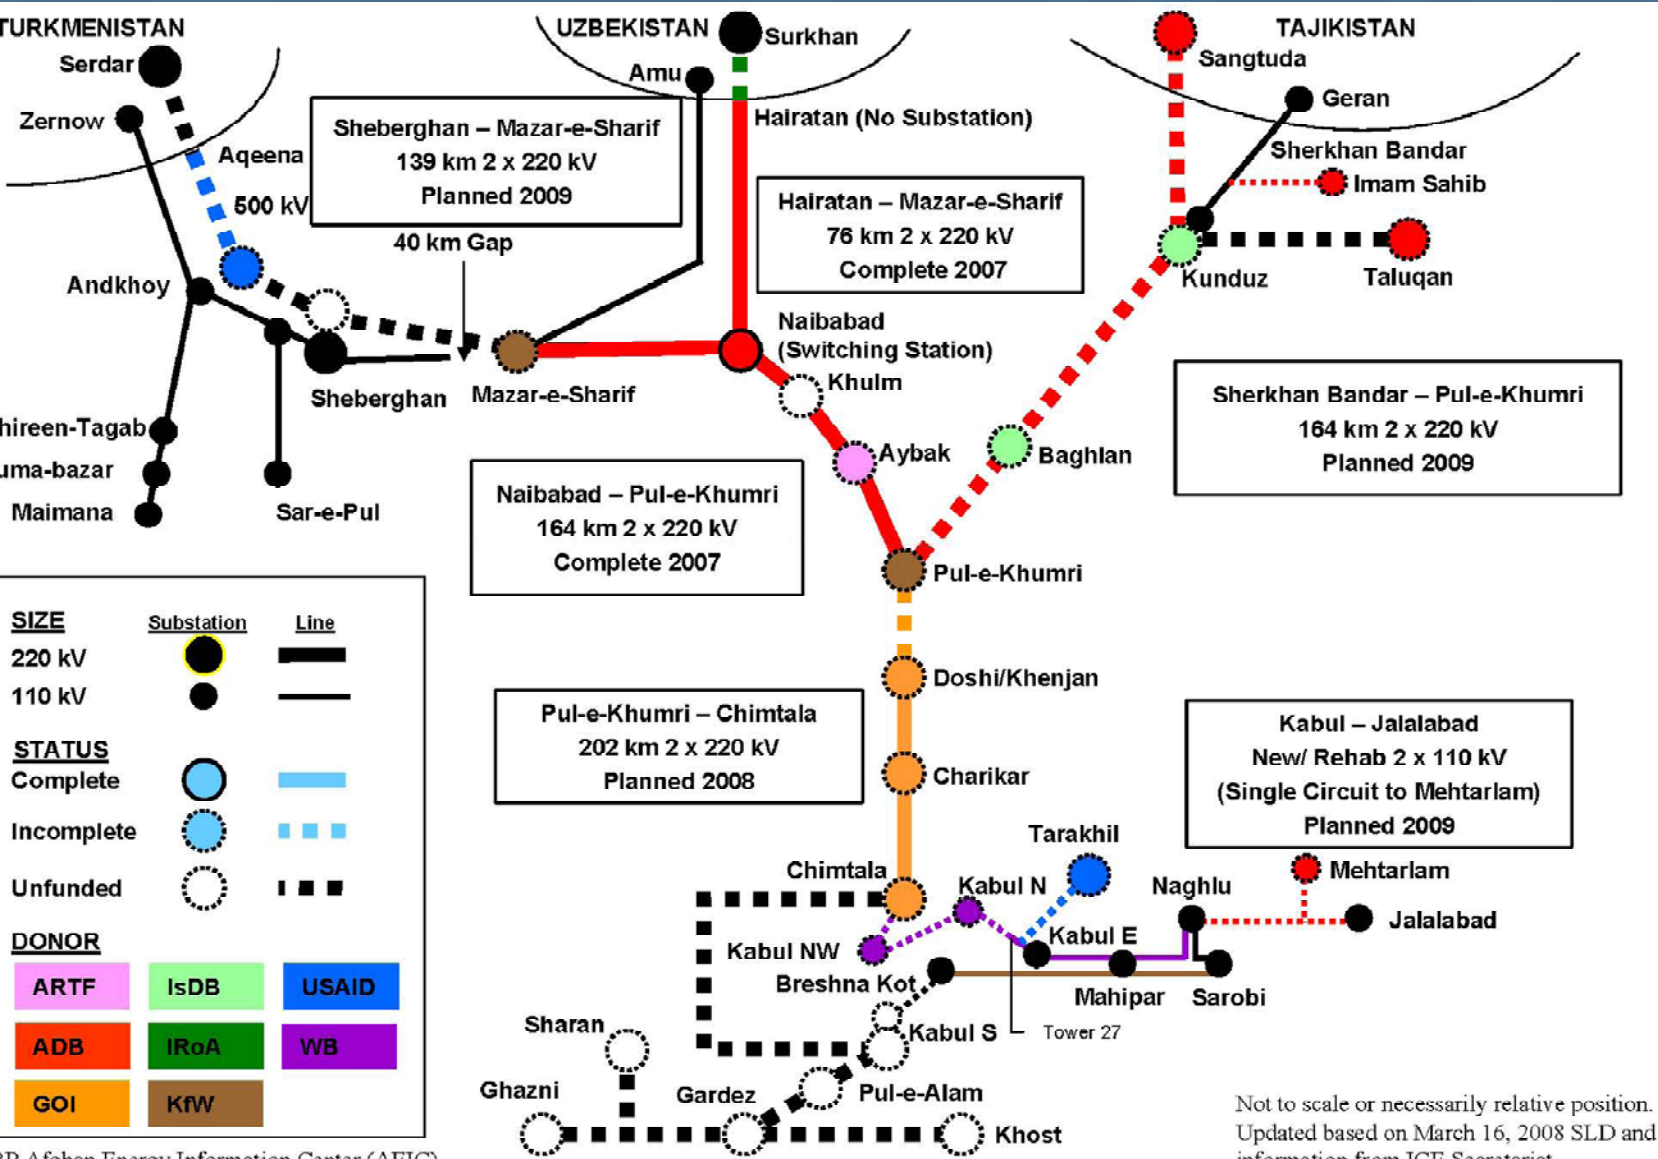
TURKMENISTAN
Serdar
Zernow
Aqeena
500 kV
Andkhoy
Sheberghan
hireen-Tagab
uma-bazar
Maimana
Sar-e-Pul

UZBEKISTAN
Surkhan
Amu
Hairatan (No Substation)

Sheberghan – Mazar-e-Sharif
139 km 2 x 220 kV
Planned 2009

40 km Gap
Mazar-e-Sharif

Hairatan – Mazar-e-Sharif
76 km 2 x 220 kV
Complete 2007

Naibabad
(Switching Station)
Khulm
Aybak

TAJIKISTAN
Sangtuda
Geran
Sherkhan Bandar
Imam Sahib
Kunduz
Taluqan
Baghlan

Sherkhan Bandar – Pul-e-Khumri
164 km 2 x 220 kV
Planned 2009

Naibabad – Pul-e-Khumri
164 km 2 x 220 kV
Complete 2007

Pul-e-Khumri
Doshi/Khenjan
Charikar

Pul-e-Khumri – Chimtala
202 km 2 x 220 kV
Planned 2008

Kabul – Jalalabad
New/ Rehab 2 x 110 kV
(Single Circuit to Mehtarlam)
Planned 2009

Tarakhil
Chimtala
Kabul N
Naghlu
Mehtarlam
Jalalabad
Kabul NW
Kabul E
Breshna Kot
Mahipar
Sarobi
Kabul S
Tower 27
Sharan
Ghazni
Gardez
Pul-e-Alam
Khost

SIZE
Substation
Line
220 kV
110 kV
STATUS
Complete
Incomplete
Unfunded
DONOR
ARTF
IsDB
USAID
ADB
IRoA
WB
GOI
KfW

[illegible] Afghan Energy Information Center (AEIC)

Not to scale or necessarily relative position.
Updated based on March 16, 2008 SLD and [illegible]